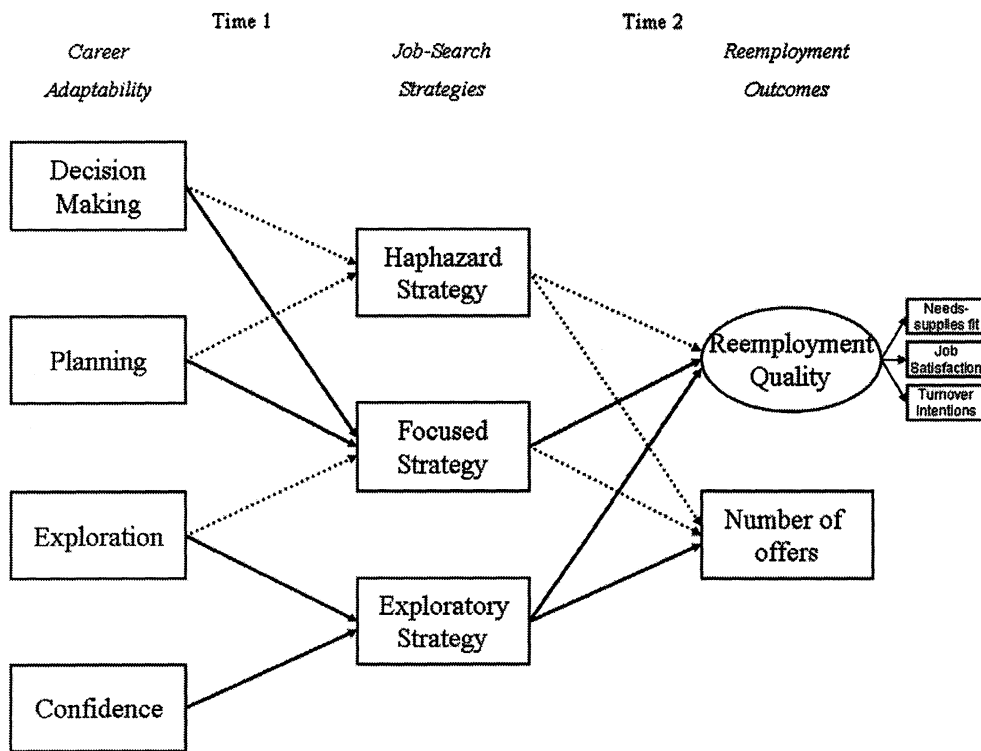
Time 1

Time 2

Career Adaptability

Job-Search Strategies

Reemployment Outcomes

Decision Making

Planning

Exploration

Confidence

Haphazard Strategy

Focused Strategy

Exploratory Strategy

Reemployment Quality

Number of offers

Needs-supplies fit

Job Satisfaction

Turnover Intentions